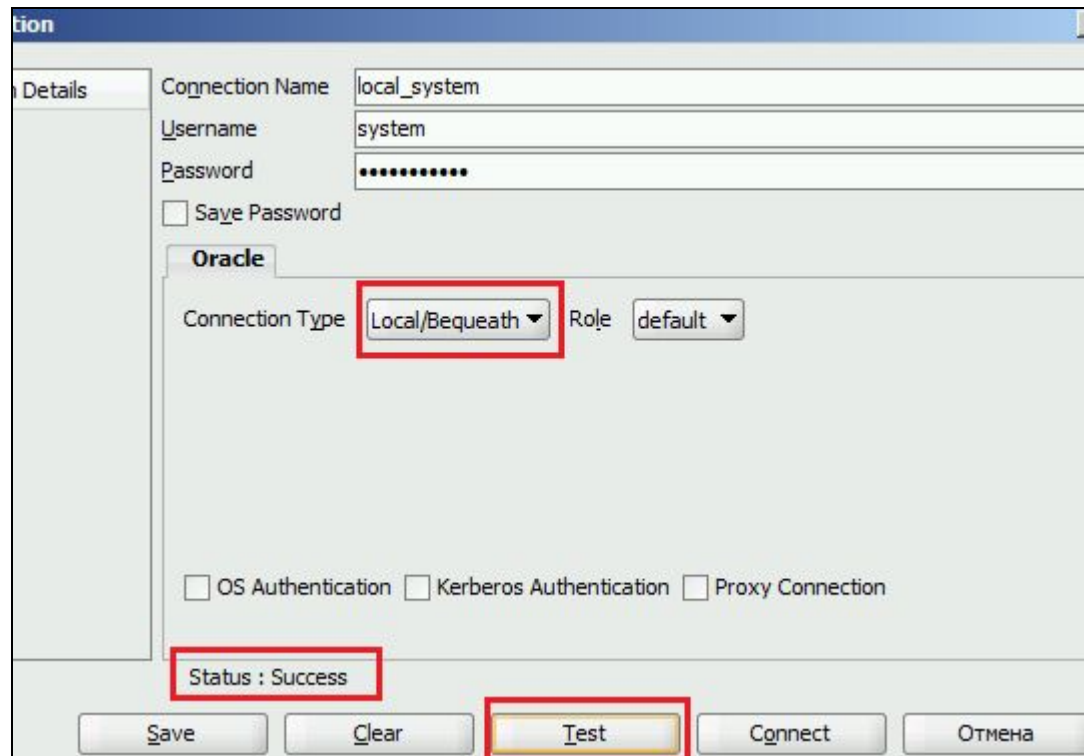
tion

Details

Connection Name local_system

Username system

Password ••••••••••••

Save Password

Oracle

Connection Type Local/Bequeath Role default

OS Authentication Kerberos Authentication Proxy Connection

Status : Success

Save Clear Test Connect Отмена